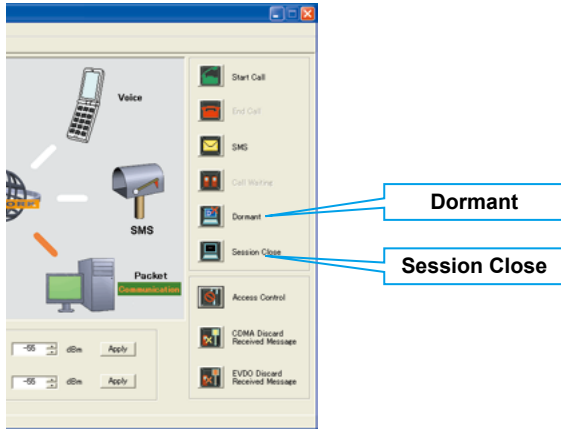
Voice

SMS

Packet
Communication

-55 dBm Apply

-55 dBm Apply

Start Call

End Call

SMS

Call Waiting

Dormant

Session Close

Access Control

CDMA Discard Received Message

EVDO Discard Received Message

Dormant

Session Close